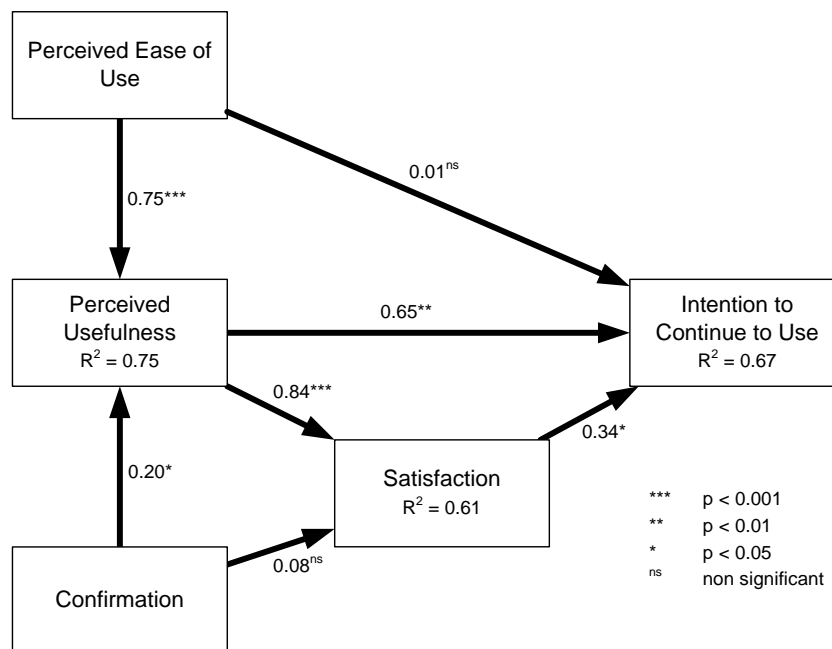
Perceived Ease of Use

0.01$^{ns}$

0.75***

Perceived Usefulness
$R^2 = 0.75$

0.65**

Intention to Continue to Use
$R^2 = 0.67$

0.84***

0.34*

0.20*

Satisfaction
$R^2 = 0.61$

0.08$^{ns}$

Confirmation

*** p < 0.001
** p < 0.01
* p < 0.05
ns non significant